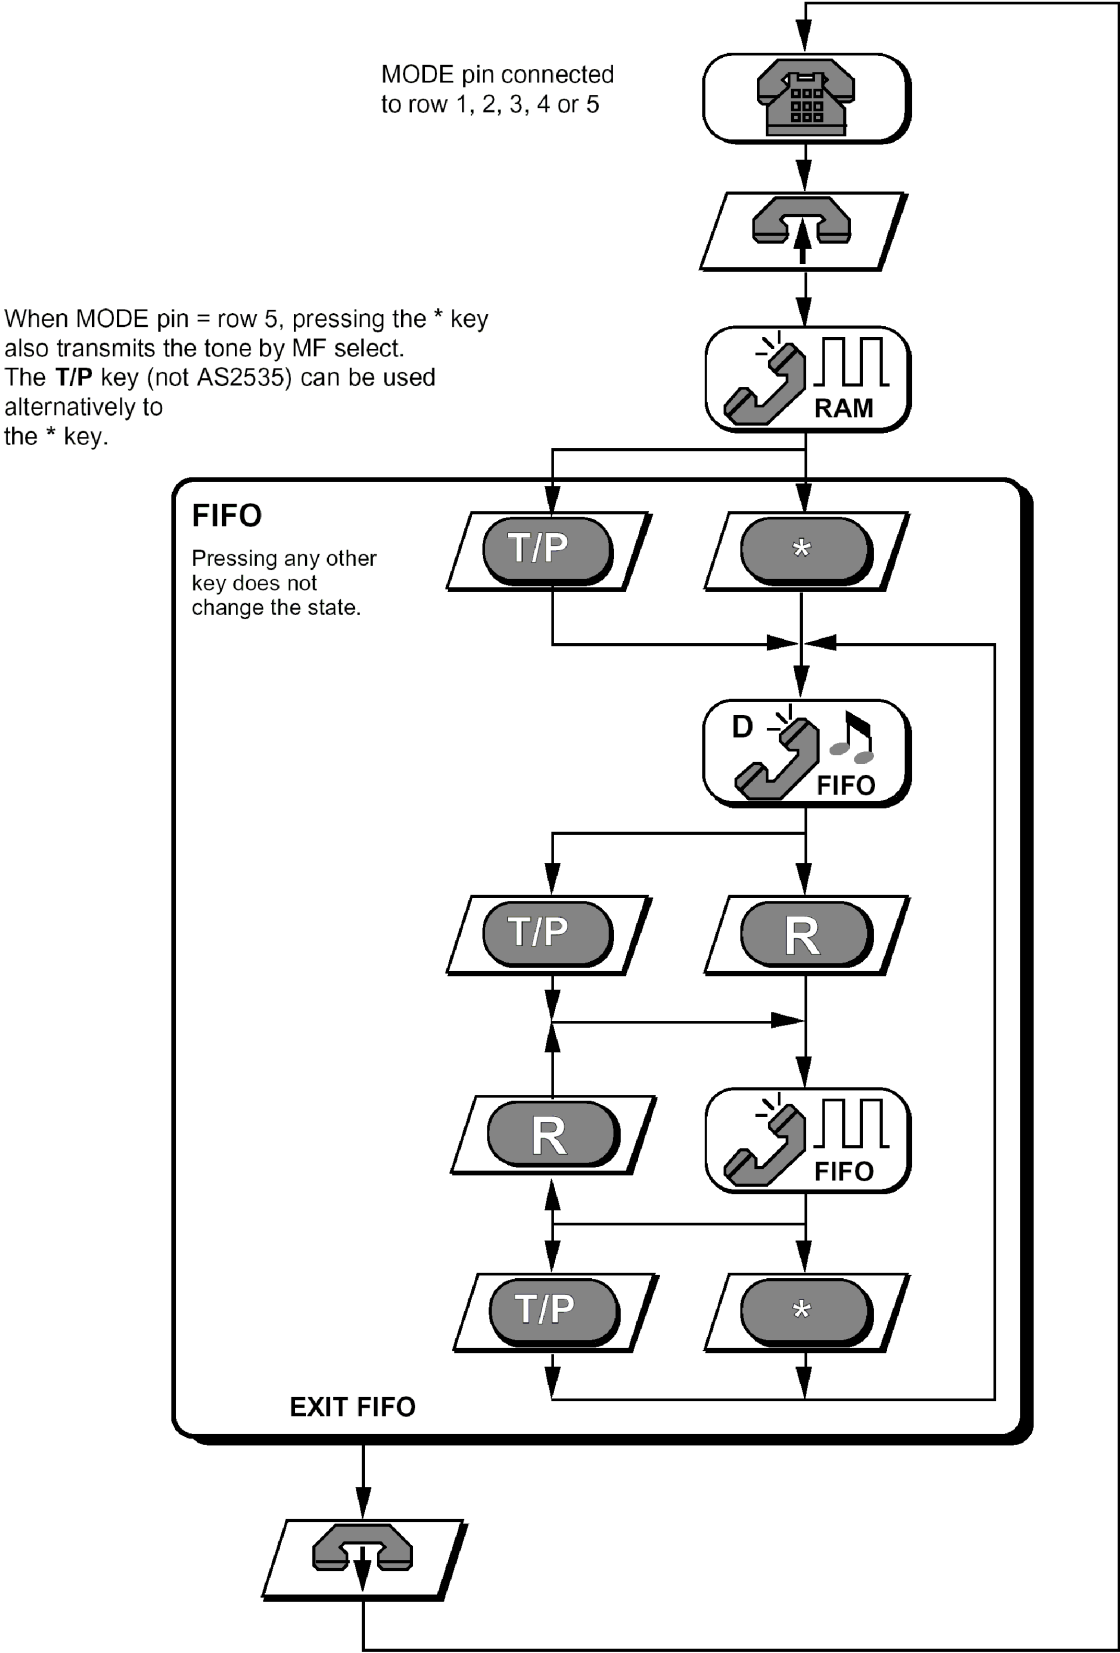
MODE pin connected to row 1, 2, 3, 4 or 5

When MODE pin = row 5, pressing the * key also transmits the tone by MF select. The **T/P** key (not AS2535) can be used alternatively to the * key.

RAM

FIFO

Pressing any other key does not change the state.

T/P

*

D

FIFO

T/P

R

R

FIFO

T/P

*

EXIT FIFO